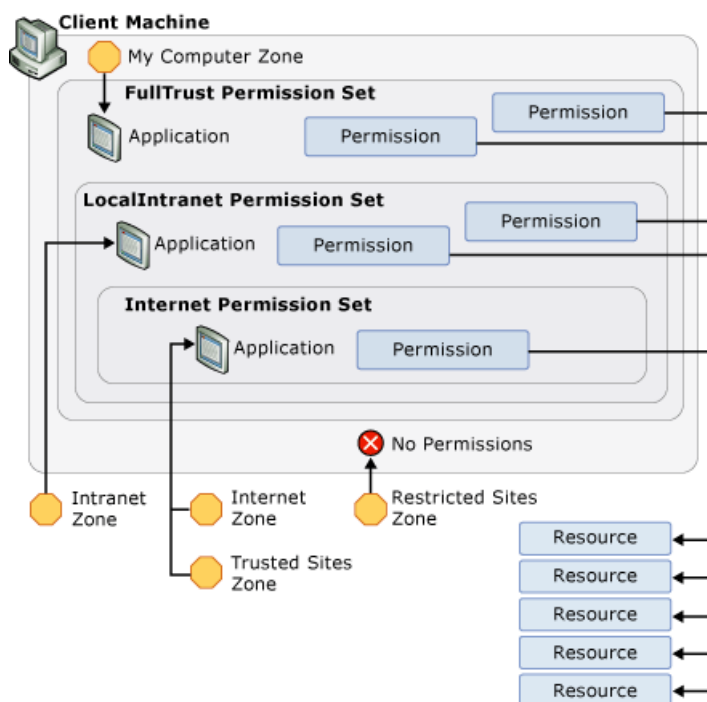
Client Machine

My Computer Zone

FullTrust Permission Set

Permission

Application

Permission

LocalIntranet Permission Set

Permission

Application

Permission

Internet Permission Set

Application

Permission

No Permissions

Intranet Zone

Internet Zone

Restricted Sites Zone

Trusted Sites Zone

Resource

Resource

Resource

Resource

Resource